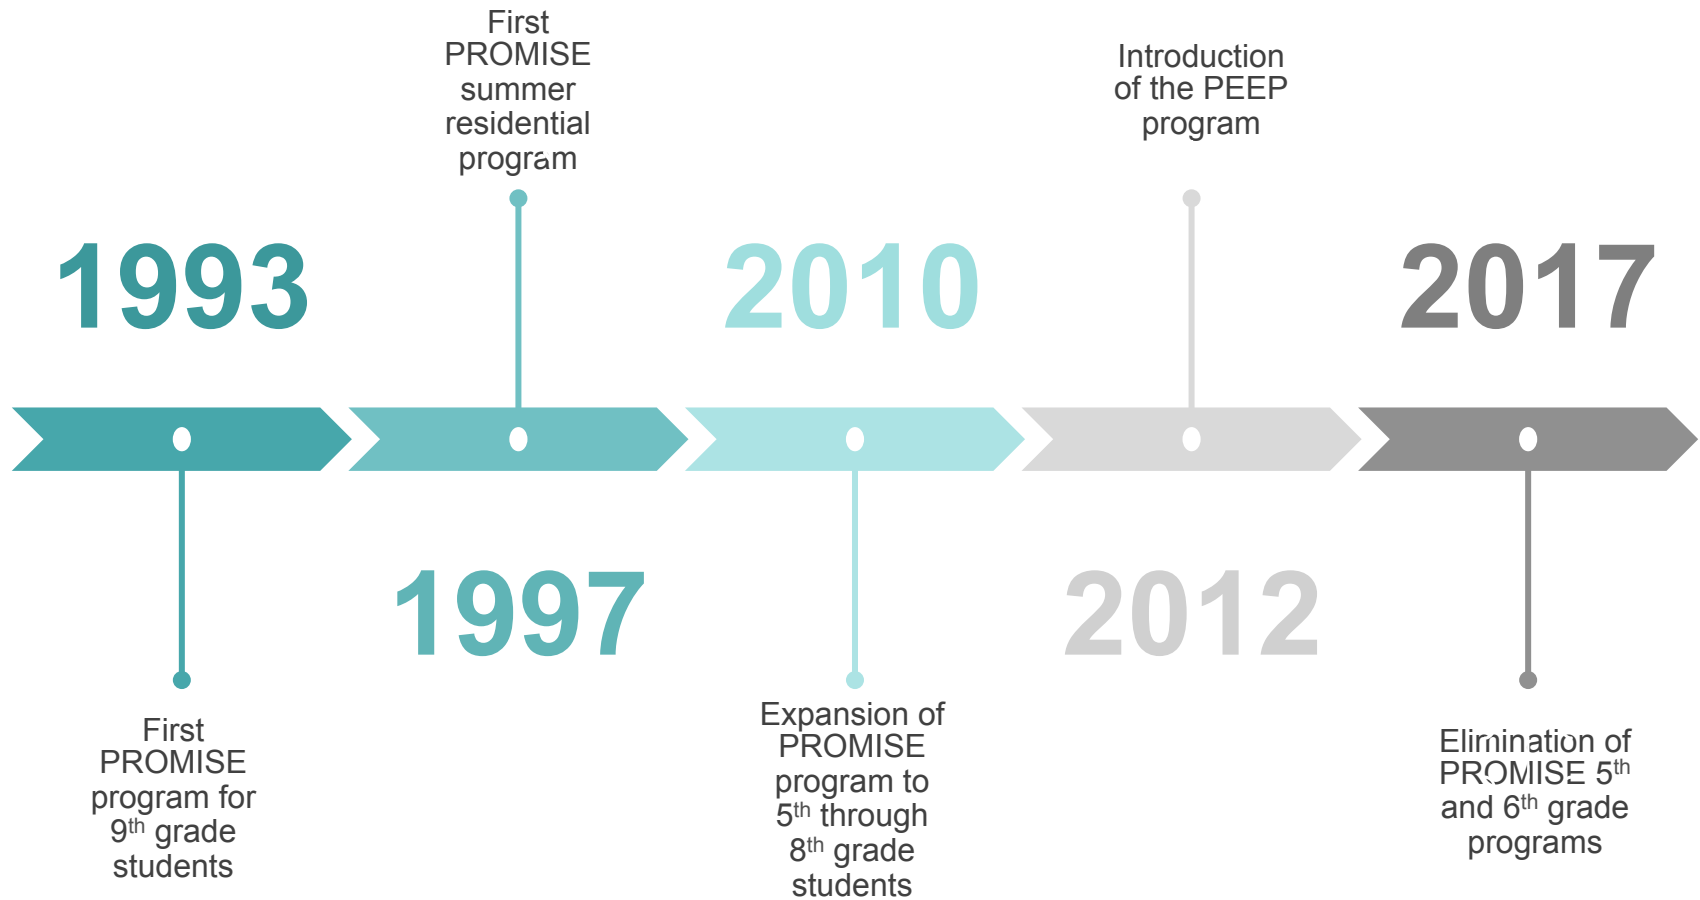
First PROMISE summer residential program

Introduction of the PEEP program

1993

2010

2017

1997

2012

First PROMISE program for 9$^{th}$ grade students

Expansion of PROMISE program to 5$^{th}$ through 8$^{th}$ grade students

Elimination of PROMISE 5$^{th}$ and 6$^{th}$ grade programs